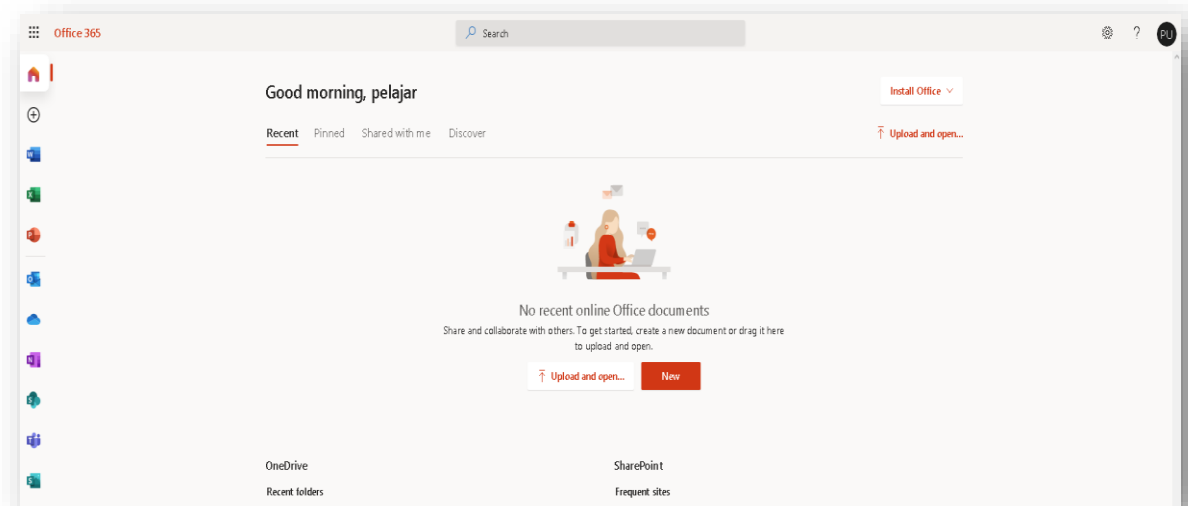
Office 365

Search

PU

Good morning, pelajar

Install Office

Recent Pinned Shared with me Discover

Upload and open...

No recent online Office documents

Share and collaborate with others. To get started, create a new document or drag it here to upload and open.

Upload and open...

New

OneDrive

Recent folders

SharePoint

Frequent sites